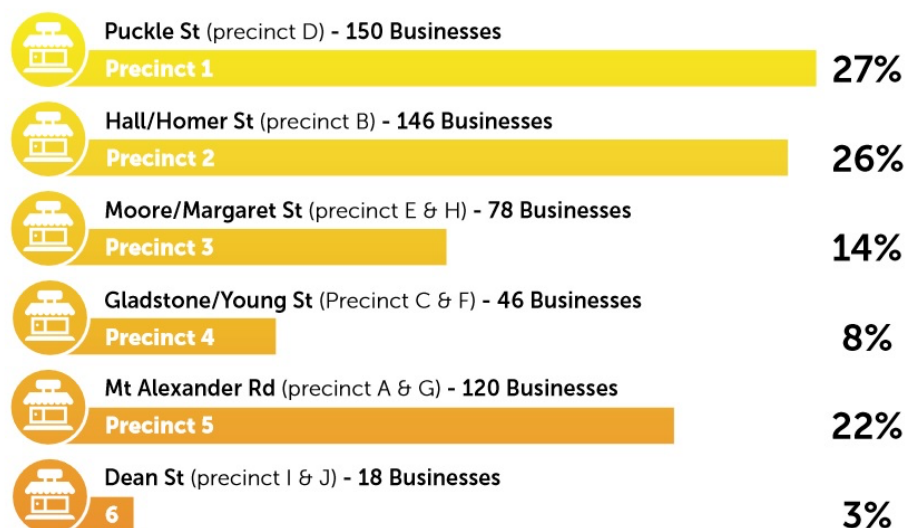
Puckle St (precinct D) - 150 Businesses
Precinct 1
27%

Hall/Homer St (precinct B) - 146 Businesses
Precinct 2
26%

Moore/Margaret St (precinct E & H) - 78 Businesses
Precinct 3
14%

Gladstone/Young St (Precinct C & F) - 46 Businesses
Precinct 4
8%

Mt Alexander Rd (precinct A & G) - 120 Businesses
Precinct 5
22%

Dean St (precinct I & J) - 18 Businesses
6
3%